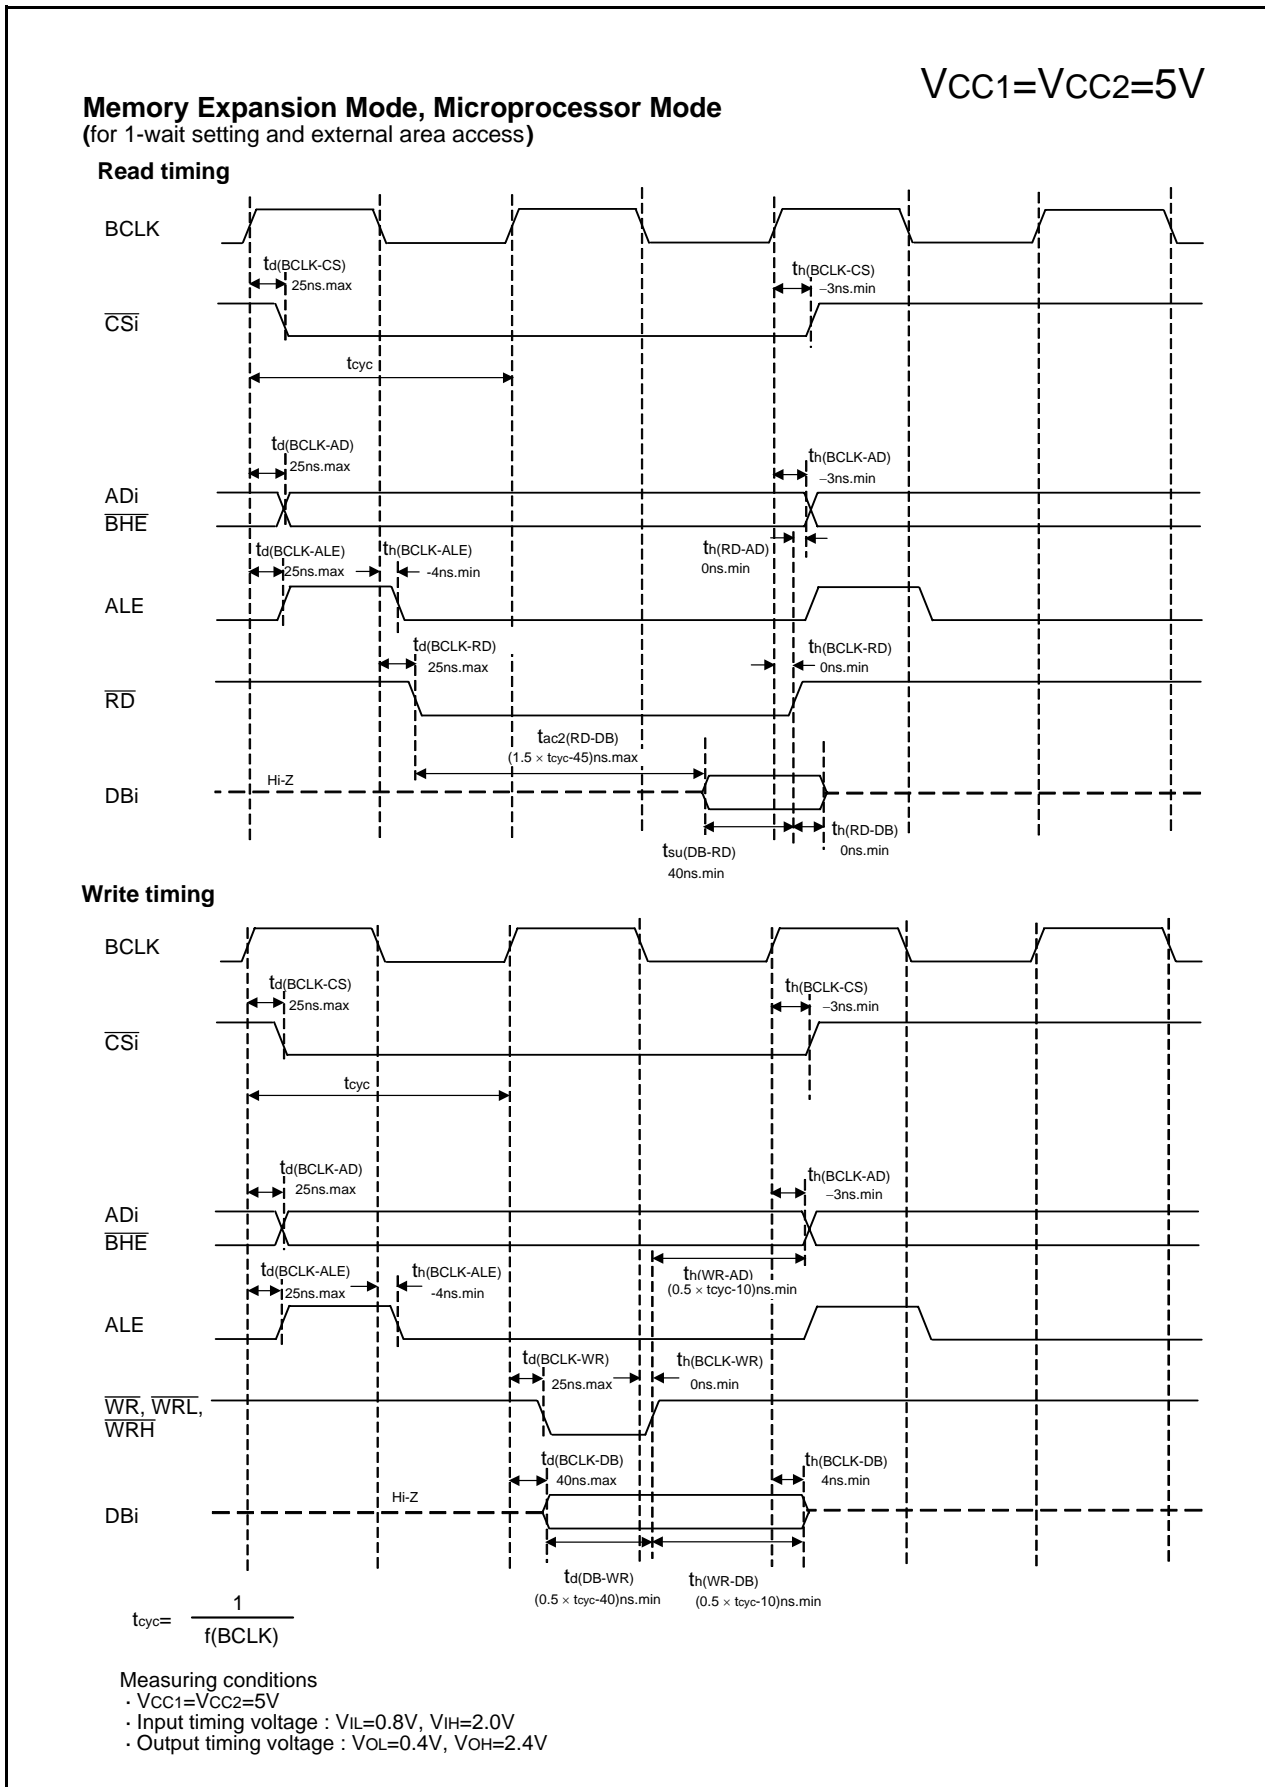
$V_{CC1}=V_{CC2}=5V$

**Memory Expansion Mode, Microprocessor Mode**
(for 1-wait setting and external area access)

**Read timing**

BCLK

$t_{d(BCLK-CS)}$
25ns.max

$t_{h(BCLK-CS)}$
–3ns.min

$\overline{CSi}$

$t_{cyc}$

$t_{d(BCLK-AD)}$
25ns.max

$t_{h(BCLK-AD)}$
–3ns.min

ADi
$\overline{BHE}$

$t_{d(BCLK-ALE)}$
25ns.max

$t_{h(BCLK-ALE)}$
-4ns.min

$t_{h(RD-AD)}$
0ns.min

ALE

$t_{d(BCLK-RD)}$
25ns.max

$t_{h(BCLK-RD)}$
0ns.min

$\overline{RD}$

$t_{ac2(RD-DB)}$
(1.5 × $t_{cyc}$-45)ns.max

Hi-Z

DBi

$t_{su(DB-RD)}$
40ns.min

$t_{h(RD-DB)}$
0ns.min

**Write timing**

BCLK

$t_{d(BCLK-CS)}$
25ns.max

$t_{h(BCLK-CS)}$
–3ns.min

$\overline{CSi}$

$t_{cyc}$

$t_{d(BCLK-AD)}$
25ns.max

$t_{h(BCLK-AD)}$
–3ns.min

ADi
$\overline{BHE}$

$t_{d(BCLK-ALE)}$
25ns.max

$t_{h(BCLK-ALE)}$
-4ns.min

$t_{h(WR-AD)}$
(0.5 × $t_{cyc}$-10)ns.min

ALE

$t_{d(BCLK-WR)}$
25ns.max

$t_{h(BCLK-WR)}$
0ns.min

$\overline{WR}$, $\overline{WRL}$, $\overline{WRH}$

$t_{d(BCLK-DB)}$
40ns.max

$t_{h(BCLK-DB)}$
4ns.min

Hi-Z

DBi

$t_{d(DB-WR)}$
(0.5 × $t_{cyc}$-40)ns.min

$t_{h(WR-DB)}$
(0.5 × $t_{cyc}$-10)ns.min

$t_{cyc}=\frac{1}{f(BCLK)}$

Measuring conditions
· $V_{CC1}=V_{CC2}=5V$
· Input timing voltage : $V_{IL}=0.8V$, $V_{IH}=2.0V$
· Output timing voltage : $V_{OL}=0.4V$, $V_{OH}=2.4V$